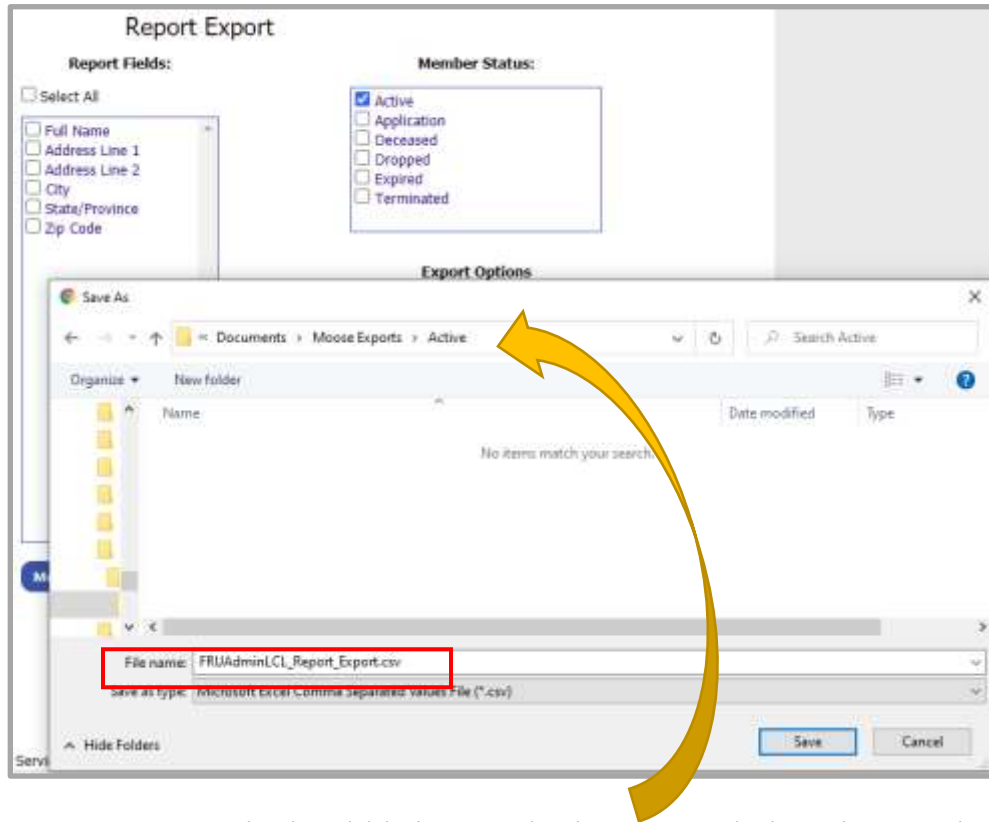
Report Export

Report Fields:

Select All

Full Name
Address Line 1
Address Line 2
City
State/Province
Zip Code

Member Status:

Active
Application
Deceased
Dropped
Expired
Terminated

Export Options

Save As

« Documents › Moose Exports › Active

Search Active

Organize ▾ New folder

Name

Date modified

Type

No items match your search.

File name: FRUAdminLCL_Report_Export.csv

Save as type: Microsoft Excel Comma Separated Values File (*.csv)

Hide Folders

Save

Cancel

Servi